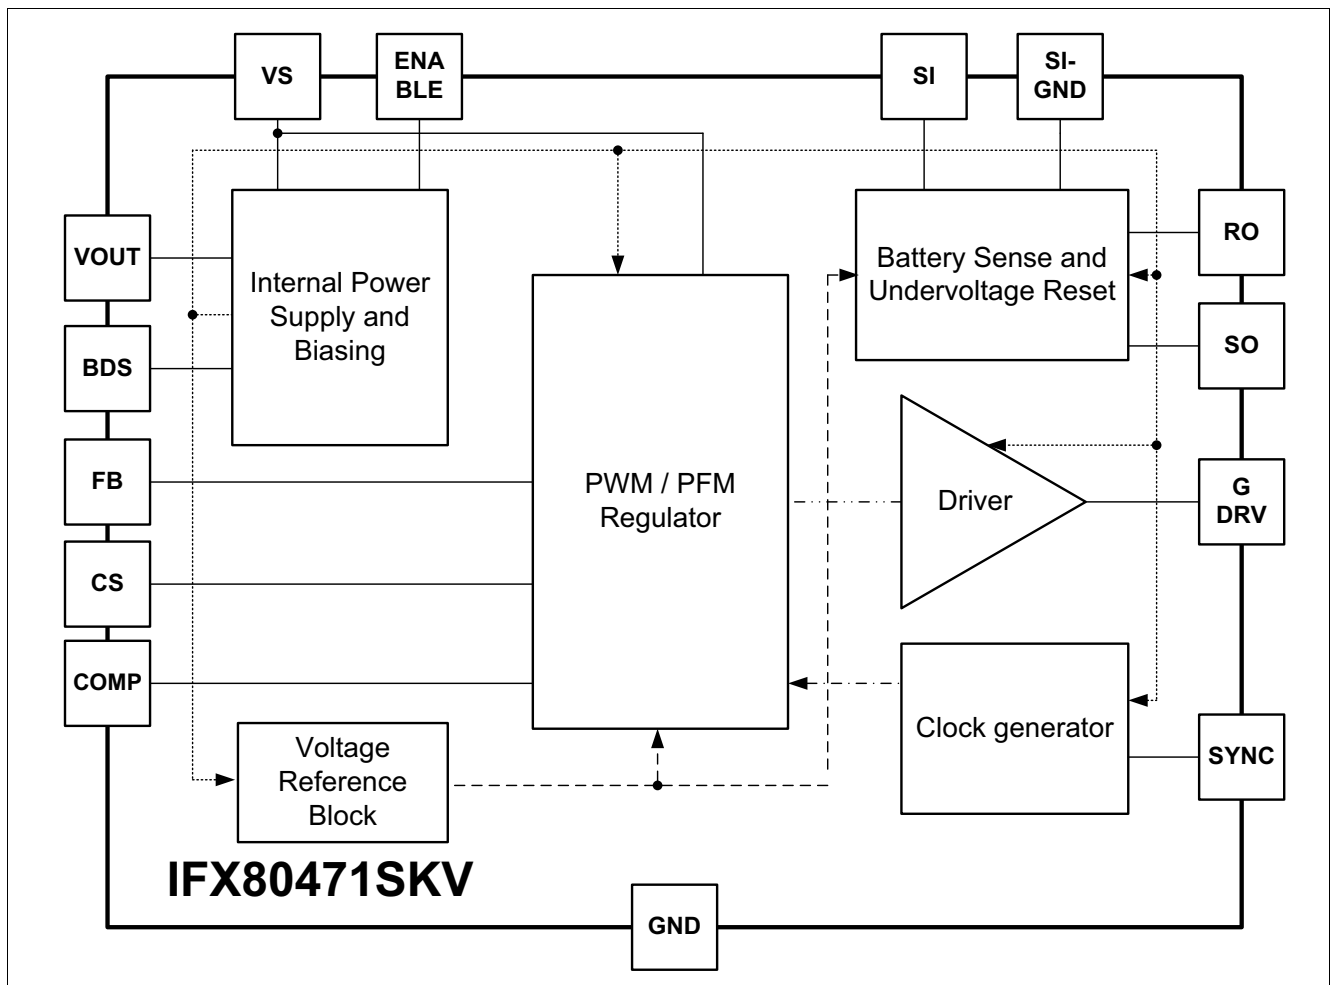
VS

ENA BLE

SI

SI-GND

VOUT

BDS

FB

CS

COMP

Internal Power Supply and Biasing

PWM / PFM Regulator

Battery Sense and Undervoltage Reset

RO

SO

Driver

G DRV

Clock generator

SYNC

Voltage Reference Block

IFX80471SKV

GND